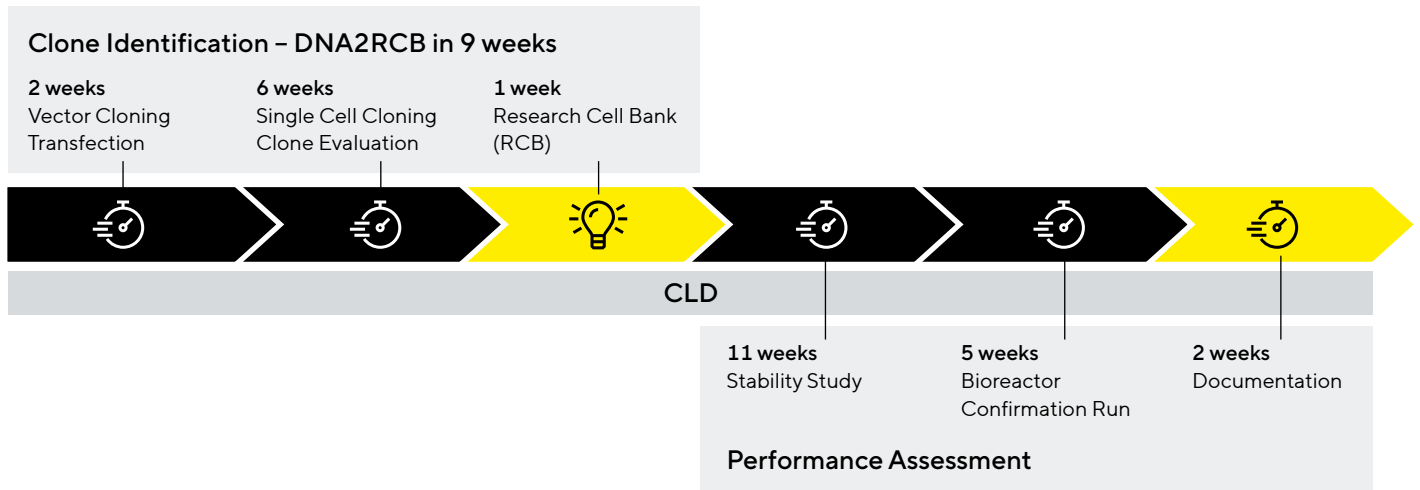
Clone Identification – DNA2RCB in 9 weeks

2 weeks
Vector Cloning
Transfection

6 weeks
Single Cell Cloning
Clone Evaluation

1 week
Research Cell Bank
(RCB)

CLD

11 weeks
Stability Study

5 weeks
Bioreactor
Confirmation Run

2 weeks
Documentation

Performance Assessment